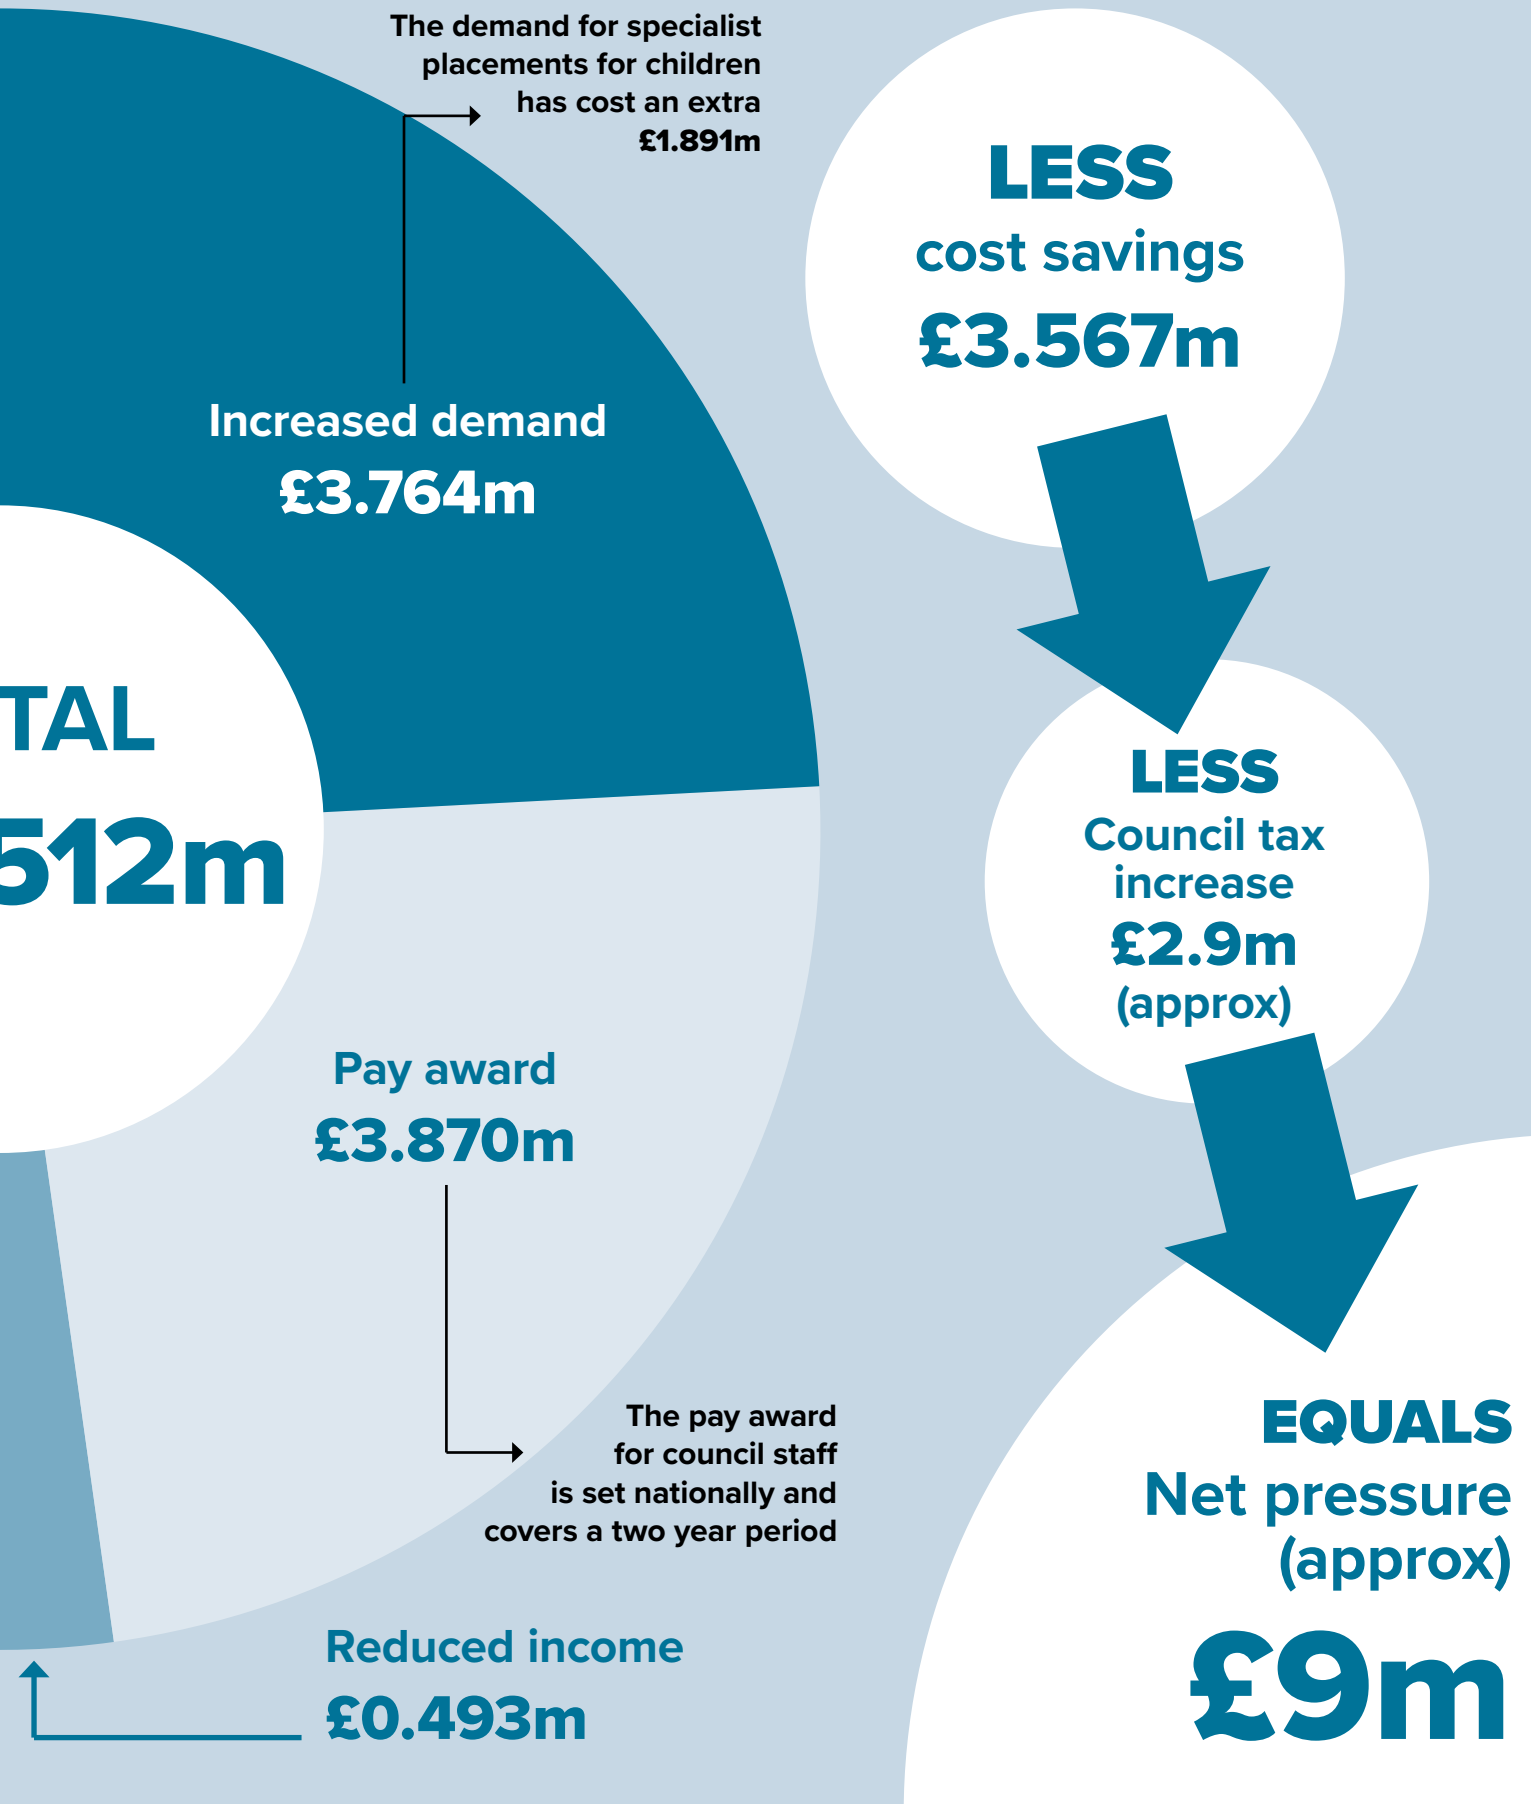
The demand for specialist placements for children has cost an extra £1.891m

Increased demand
£3.764m

TAL
512m

Pay award
£3.870m

The pay award for council staff is set nationally and covers a two year period

Reduced income
£0.493m

LESS
cost savings
£3.567m

LESS
Council tax increase
£2.9m
(approx)

EQUALS
Net pressure
(approx)
£9m